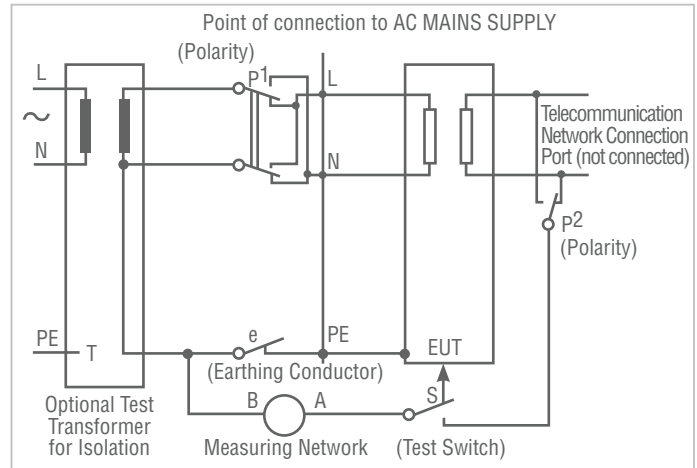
Point of connection to AC MAINS SUPPLY

(Polarity)

L

~

N

P1

L

N

Telecommunication Network Connection Port (not connected)

P2

(Polarity)

PE

T

e

PE

EUT

(Earthing Conductor)

B

A

S

Optional Test Transformer for Isolation

Measuring Network

(Test Switch)